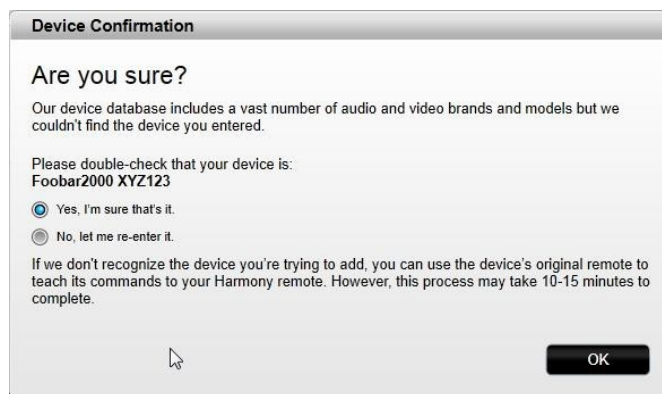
Device Confirmation

Are you sure?

Our device database includes a vast number of audio and video brands and models but we couldn't find the device you entered.

Please double-check that your device is:
Foobar2000 XYZ123

Yes, I'm sure that's it.

No, let me re-enter it.

If we don't recognize the device you're trying to add, you can use the device's original remote to teach its commands to your Harmony remote. However, this process may take 10-15 minutes to complete.

OK